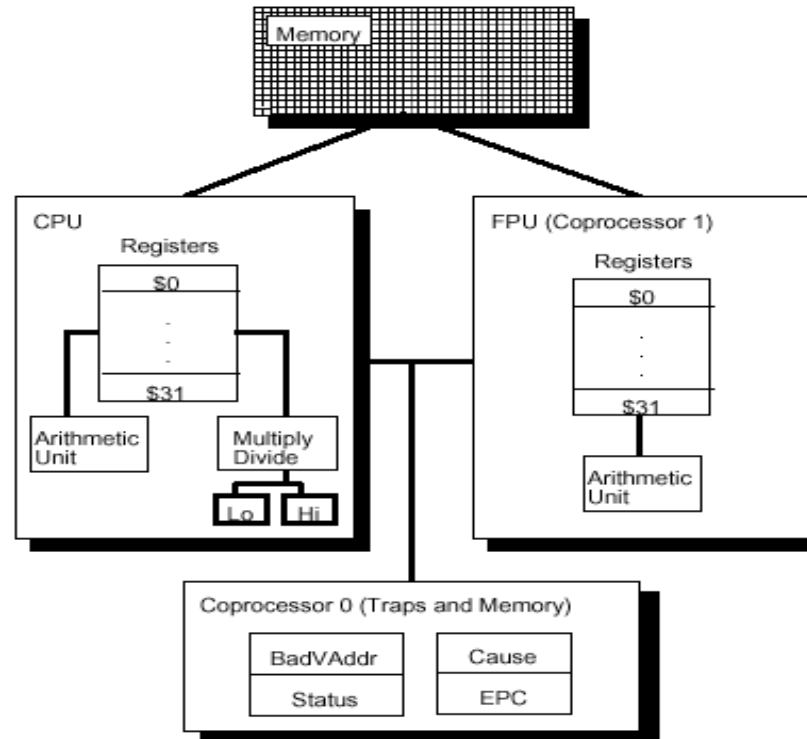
Memory

CPU

Registers

\$0

.
.
.

\$31

Arithmetic Unit

Multiply Divide

Lo

Hi

FPU (Coprocessor 1)

Registers

\$0

.
.
.

\$31

Arithmetic Unit

Coprocessor 0 (Traps and Memory)

BadVAddr

Status

Cause

EPC